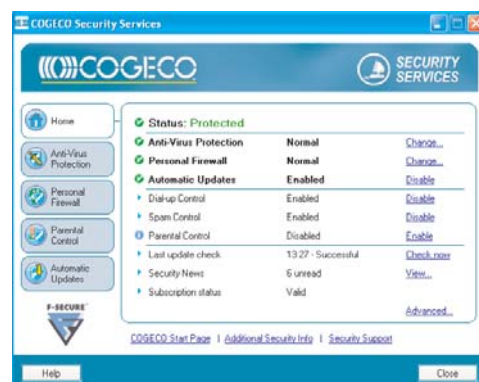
COGECO Security Services

COGECO

SECURITY SERVICES

Home

Anti-Virus Protection

Personal Firewall

Parental Control

Automatic Updates

F-SECURE

Status: Protected

| | | |
|---|---|---|
| Anti-Virus Protection | Normal | Change... |
| Personal Firewall | Normal | Change... |
| Automatic Updates | Enabled | Disable |
| Dial-up Control | Enabled | Disable |
| Spam Control | Enabled | Disable |
| Parental Control | Disabled | Enable |
| Last update check | 13:27 - Successful | Check now |
| Security News | 6 unread | View... |
| Subscription status | Valid | |

Advanced...

COGECO Start Page | Additional Security Info | Security Support

Help

Close